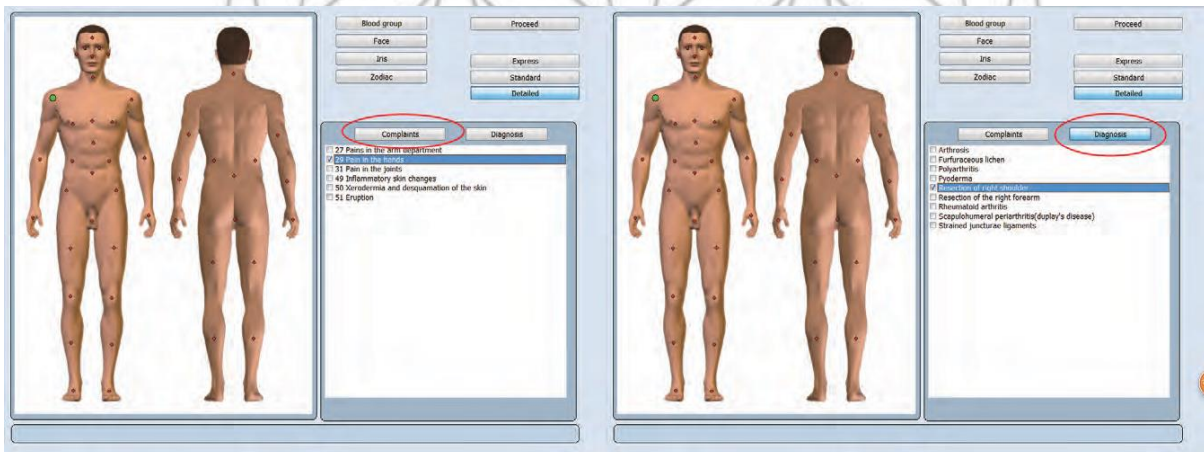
Blood group
Face
Iris
Zodiac

Proceed

Express
Standard
Detailed

Complaints
Diagnosis

27 Pains in the arm department
29 Pain in the hands
31 Pain in the joints
49 Inflammatory skin changes
50 Xeroderma and desquamation of the skin
51 Eruption

Blood group
Face
Iris
Zodiac

Proceed

Express
Standard
Detailed

Complaints
Diagnosis

Arthrosis
Furfuraceous lichen
Polyarthritis
Pyoderma
Resection of right shoulder
Resection of the right forearm
Rheumatoid arthritis
Scapulohumeral periarthritis(duplay's disease)
Strained juncturae ligaments